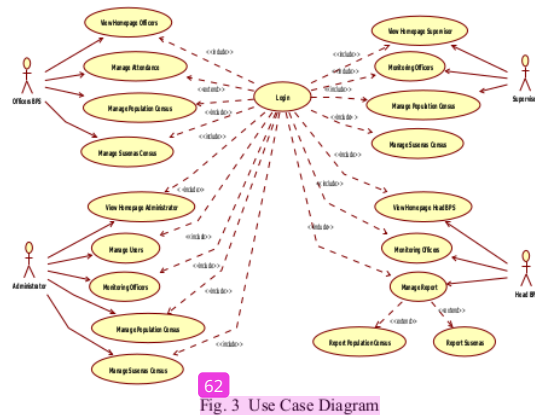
View Homepage Officers

Manage Attendance

Manage Population Census

Manage Susenas Census

Officers BPS

<<include>>

<<extend>>

<<include>>

<<include>>

Login

View Homepage Supervisor

Monitoring Officers

Manage Population Census

Manage Susenas Census

Supervisor

<<include>>

<<include>>

<<include>>

<<include>>

<<include>>

View Homepage Administrator

Manage Users

Monitoring Officers

Manage Population Census

Manage Susenas Census

Administrator

<<include>>

<<include>>

<<include>>

<<include>>

<<include>>

<<include>>

View Homepage Head BPS

Monitoring Officers

Manage Report

Head BPS

<<include>>

<<include>>

<<include>>

<<extend>>

<<extend>>

Report Population Census

Report Susenas

62

Fig. 3 Use Case Diagram